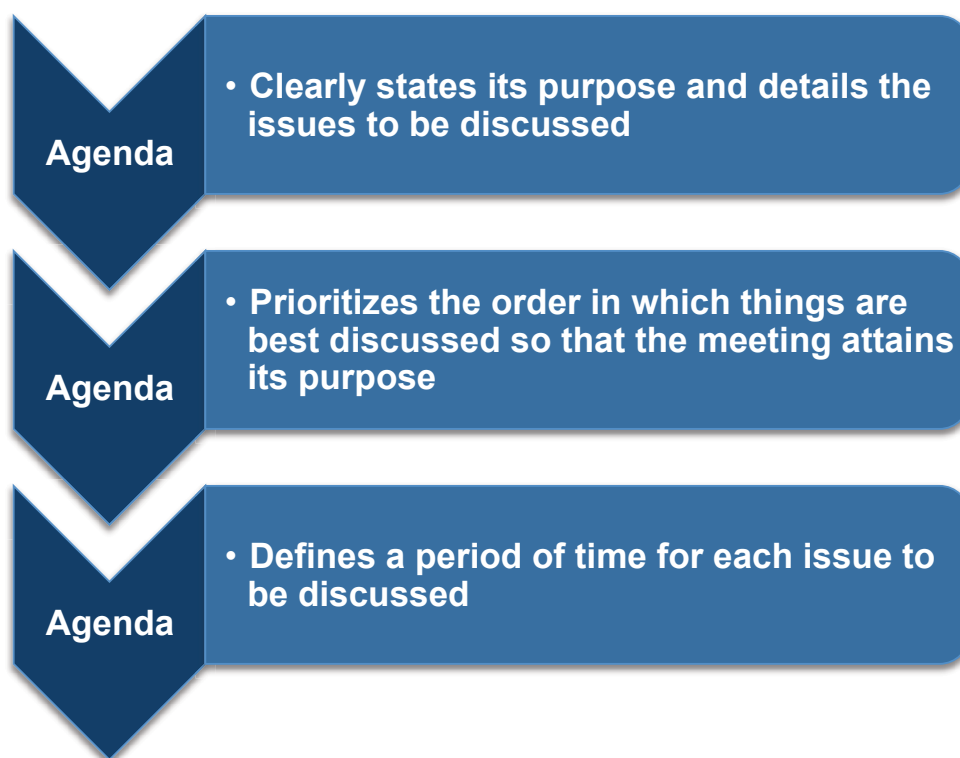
Agenda

• Clearly states its purpose and details the issues to be discussed

Agenda

• Prioritizes the order in which things are best discussed so that the meeting attains its purpose

Agenda

• Defines a period of time for each issue to be discussed